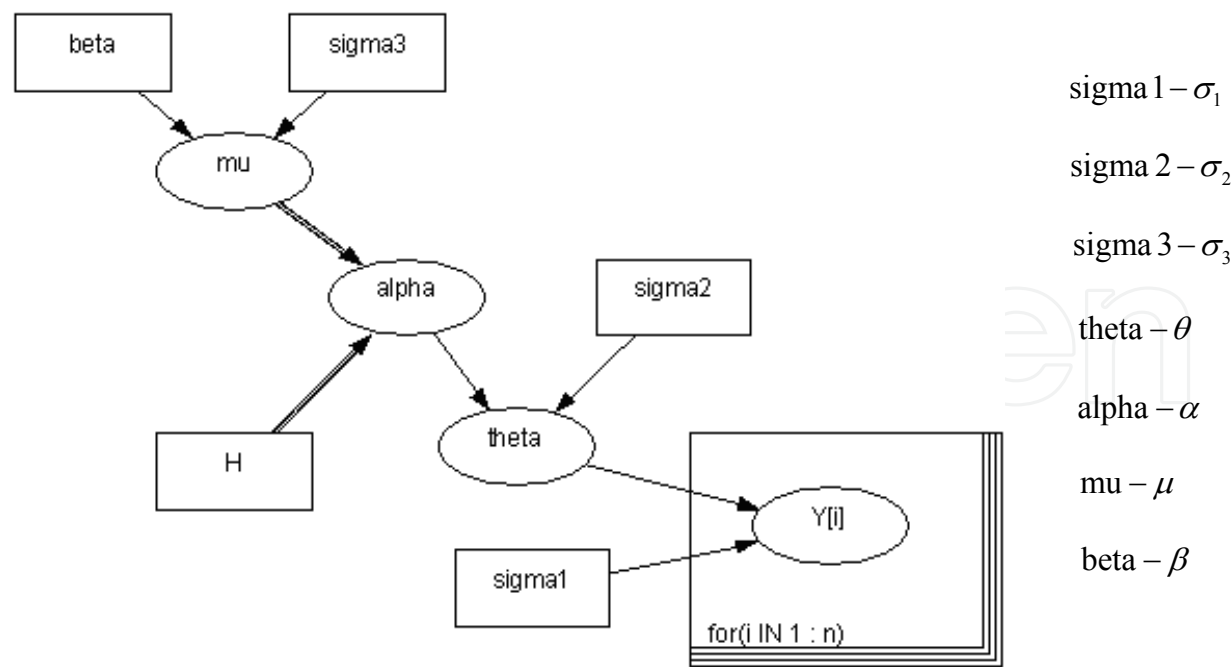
beta

sigma3

mu

alpha

sigma2

H

theta

Y[i]

sigma1

for(i IN 1 : n)

sigma 1 – $\sigma_1$

sigma 2 – $\sigma_2$

sigma 3 – $\sigma_3$

theta – $\theta$

alpha – $\alpha$

mu – $\mu$

beta – $\beta$